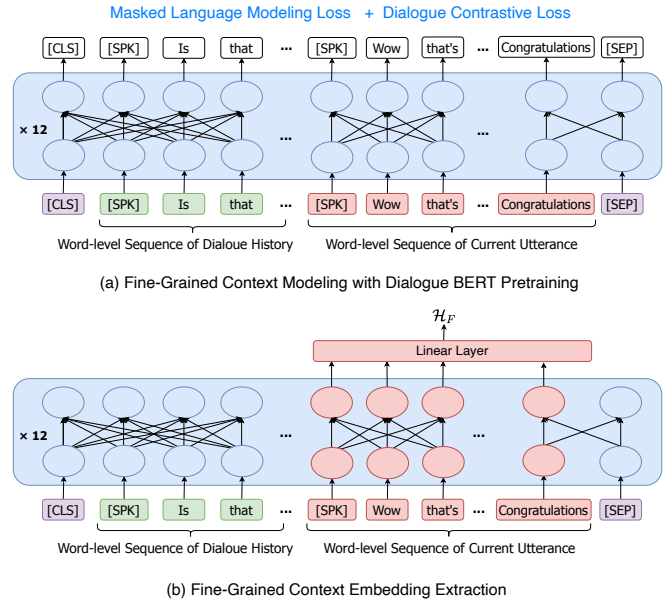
Masked Language Modeling Loss + Dialogue Contrastive Loss

[CLS] [SPK] Is that ··· [SPK] Wow that's ··· Congratulations [SEP]

× 12

··· ···

[CLS] [SPK] Is that ··· [SPK] Wow that's ··· Congratulations [SEP]

Word-level Sequence of Dialoue History

Word-level Sequence of Current Utterance

(a) Fine-Grained Context Modeling with Dialogue BERT Pretraining

$\mathcal{H}_F$

Linear Layer

× 12

··· ···

[CLS] [SPK] Is that ··· [SPK] Wow that's ··· Congratulations [SEP]

Word-level Sequence of Dialoue History

Word-level Sequence of Current Utterance

(b) Fine-Grained Context Embedding Extraction